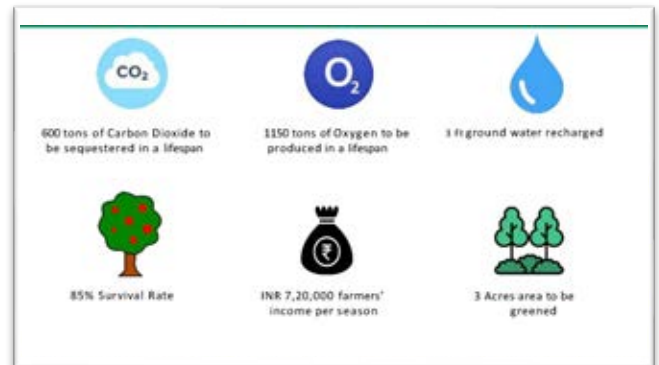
$CO_2$

600 tons of Carbon Dioxide to be sequestered in a lifespan

$O_2$

1150 tons of Oxygen to be produced in a lifespan

3 ft ground water recharged

85% Survival Rate

₹

INR 7,20,000 farmers' income per season

3 Acres area to be greened